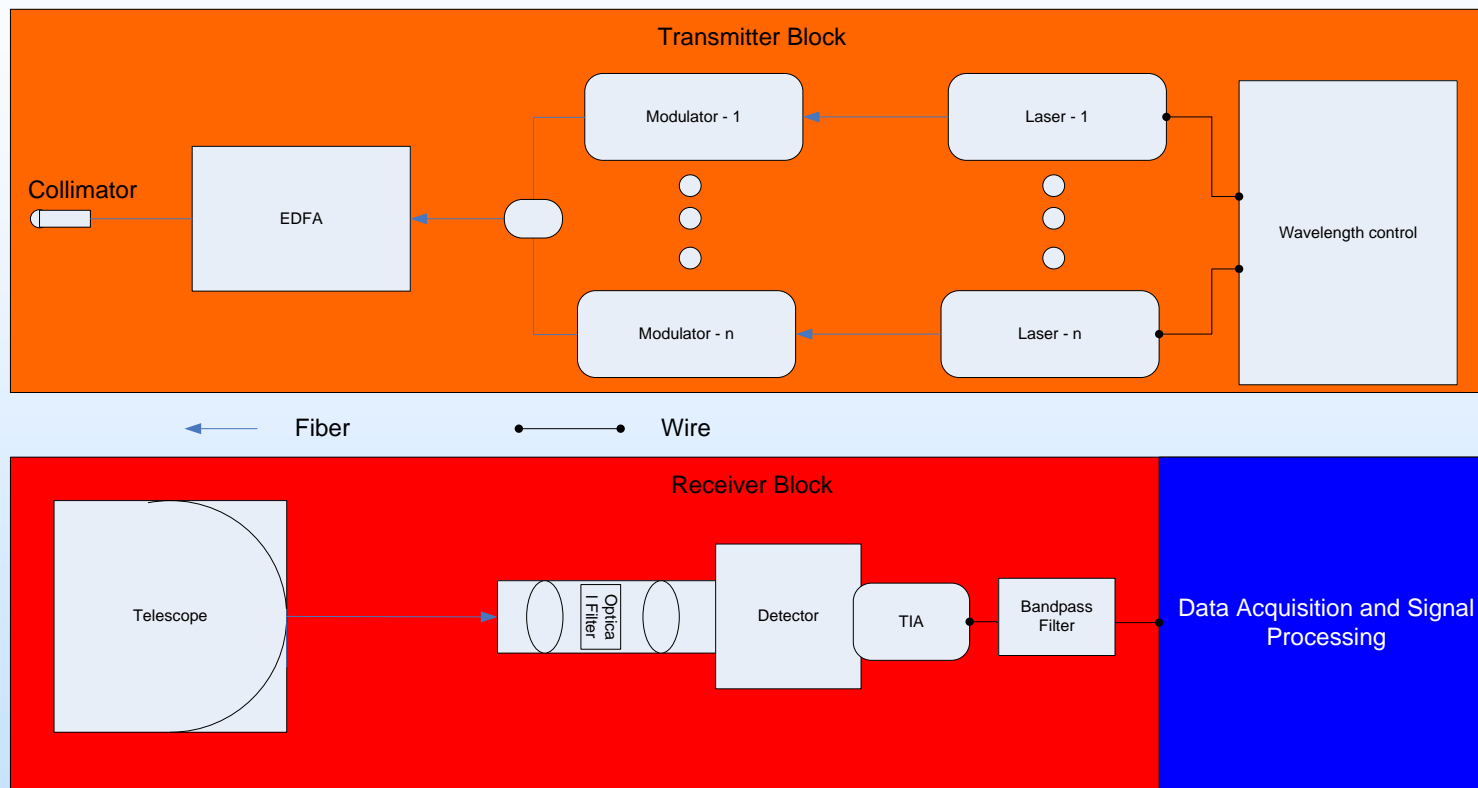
Transmitter Block

Modulator - 1

Laser - 1

Collimator

EDFA

Wavelength control

Modulator - n

Laser - n

Fiber

Wire

Receiver Block

Telescope

Optica l Filter

Detector

TIA

Bandpass Filter

Data Acquisition and Signal Processing